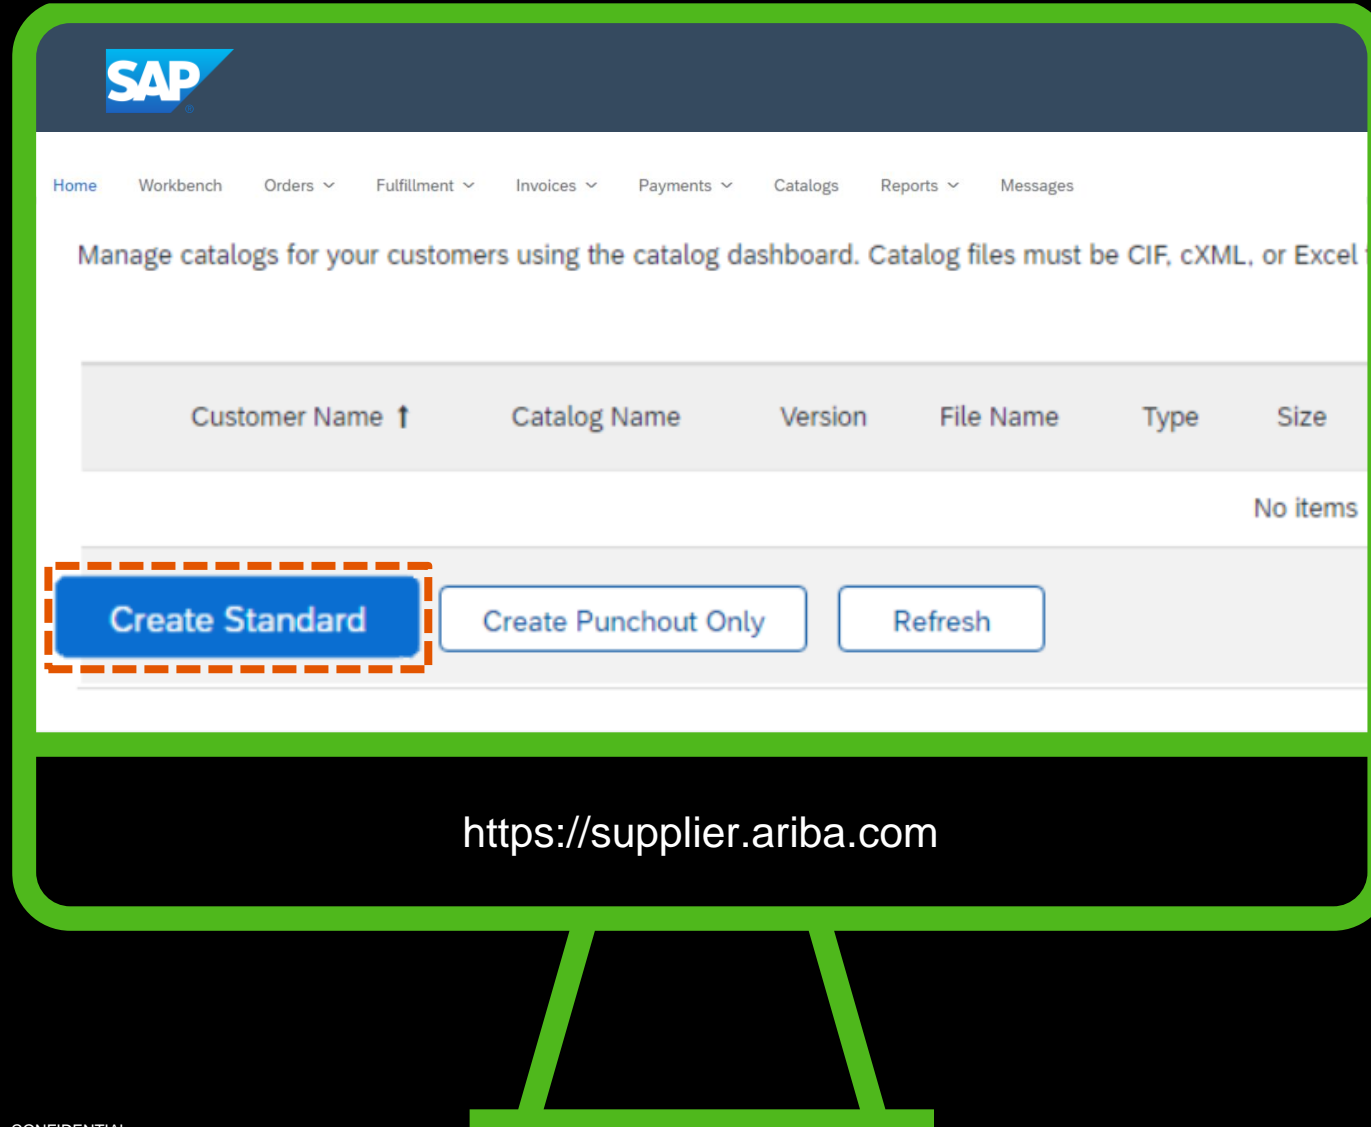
SAP

Home Workbench Orders Fulfillment Invoices Payments Catalogs Reports Messages

Manage catalogs for your customers using the catalog dashboard. Catalog files must be CIF, cXML, or Excel

| Customer Name ↑ | Catalog Name | Version | File Name | Type | Size |
|---|---|---|---|---|---|
| | | | | | No items |

Create Standard Create Punchout Only Refresh

https://supplier.ariba.com

CONFIDENTIAL